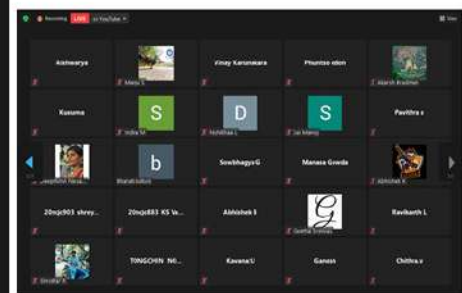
Recording LIVE on YouTube

View

Aishwarya

Manu S

Vinay Karunakara

Phuntso eden

Akarsh Bradman

Kusuma

S

Indra M

D

Nishitha L

S

Sai Manoj

Pavithra s

Deepthika Harsa...

b

bharathidurr

Sowbhagya G

Manasa Gowda

Abhishek K

20mjc903 shrey...

20mjc883 KS Va...

Abhishek S

G

Geetha Srinivas

Ravikanth L

Sarutha K

TONGCHIN NG...

Kavana U

Ganesh

Chithra v